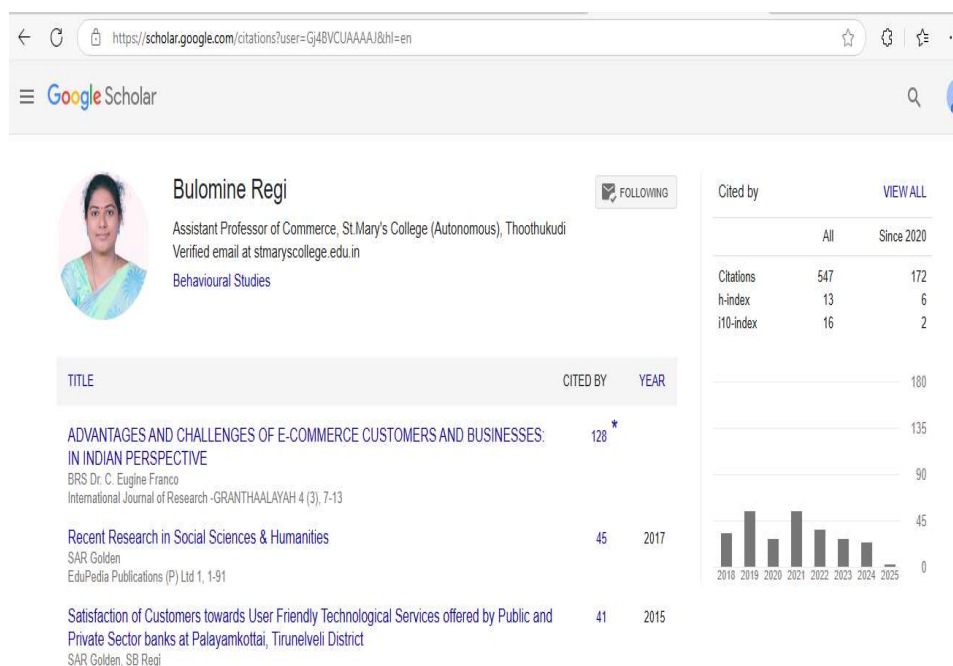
https://scholar.google.com/citations?user=Gj4BVCUAAAAJ&hl=en

Google Scholar

Bulomine Regi

FOLLOWING

Assistant Professor of Commerce, St.Mary's College (Autonomous), Thoothukudi
Verified email at stmaryscollege.edu.in
Behavioural Studies

Cited by | VIEW ALL

| | All | Since 2020 |
|---|---|---|
| Citations | 547 | 172 |
| h-index | 13 | 6 |
| i10-index | 16 | 2 |

180
135
90
45
0
2018 2019 2020 2021 2022 2023 2024 2025

| TITLE | CITED BY | YEAR |
|---|---|---|
| ADVANTAGES AND CHALLENGES OF E-COMMERCE CUSTOMERS AND BUSINESSES: IN INDIAN PERSPECTIVE<br>BRS Dr. C. Eugine Franco<br>International Journal of Research -GRANTHAALAYAH 4 (3), 7-13 | 128 * | |
| Recent Research in Social Sciences & Humanities<br>SAR Golden<br>EduPedia Publications (P) Ltd 1, 1-91 | 45 | 2017 |
| Satisfaction of Customers towards User Friendly Technological Services offered by Public and Private Sector banks at Palayamkottai, Tirunelveli District<br>SAR Golden, SB Regi | 41 | 2015 |